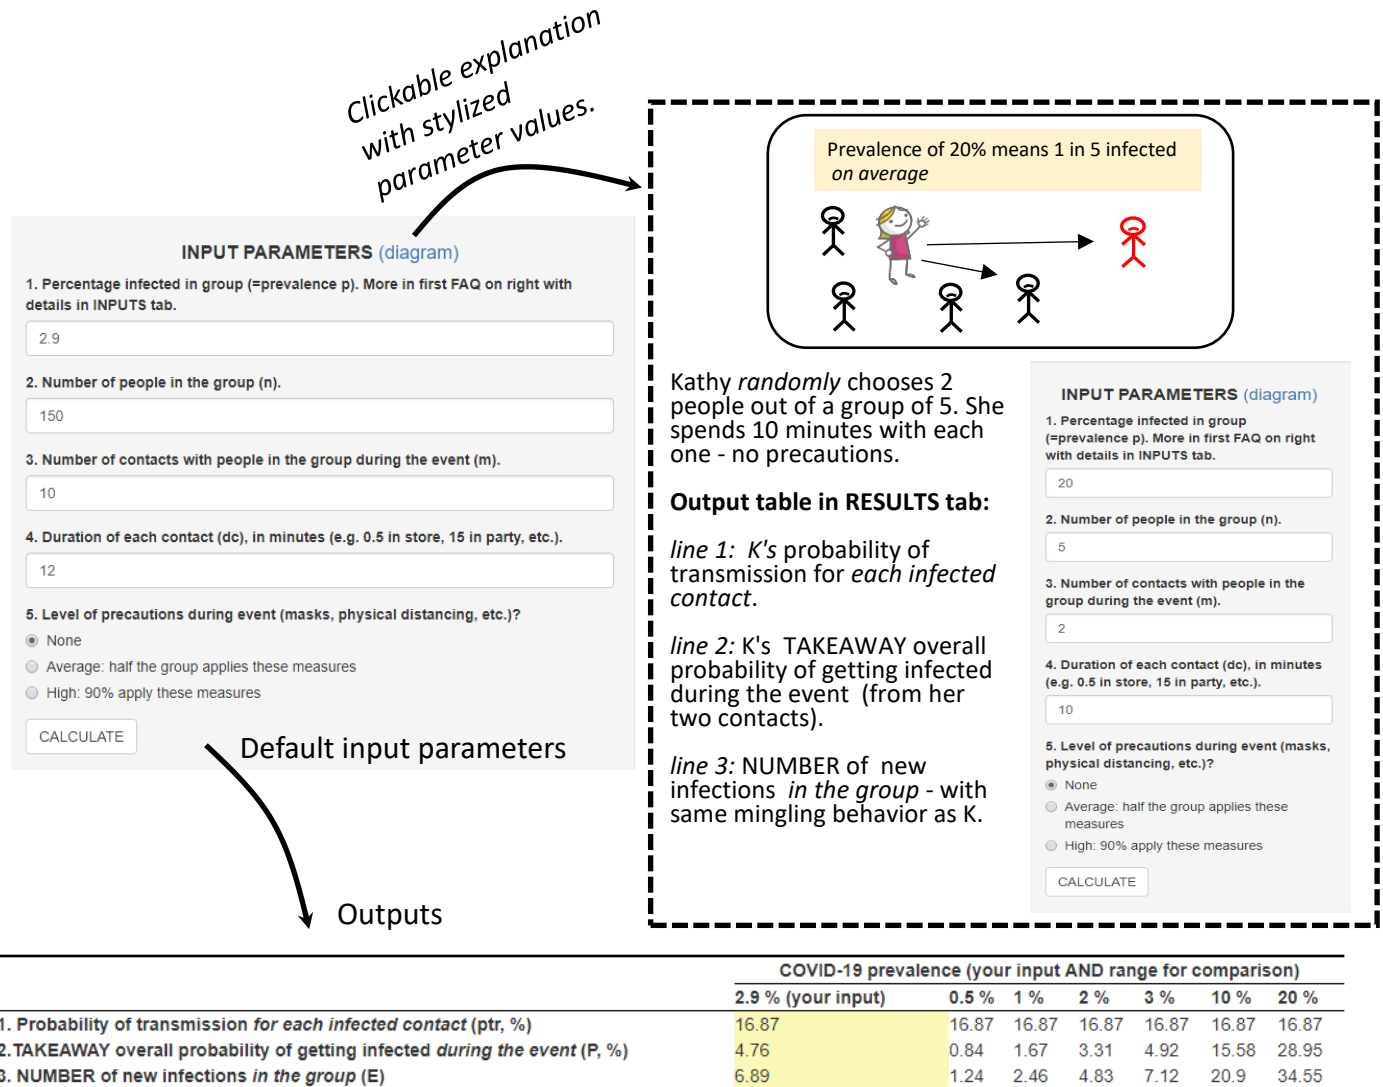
Clickable explanation with stylized parameter values.

INPUT PARAMETERS (diagram)

1. Percentage infected in group (=prevalence p). More in first FAQ on right with details in INPUTS tab.

2.9

2. Number of people in the group (n).

150

3. Number of contacts with people in the group during the event (m).

10

4. Duration of each contact (dc), in minutes (e.g. 0.5 in store, 15 in party, etc.).

12

5. Level of precautions during event (masks, physical distancing, etc.)?

None

Average: half the group applies these measures

High: 90% apply these measures

CALCULATE

Default input parameters

Prevalence of 20% means 1 in 5 infected on average

Kathy *randomly* chooses 2 people out of a group of 5. She spends 10 minutes with each one - no precautions.

**Output table in RESULTS tab:**

*line 1: K's* probability of transmission for *each infected contact*.

*line 2:* K's TAKEAWAY overall probability of getting infected during the event (from her two contacts).

*line 3:* NUMBER of new infections *in the group* - with same mingling behavior as K.

INPUT PARAMETERS (diagram)

1. Percentage infected in group (=prevalence p). More in first FAQ on right with details in INPUTS tab.

20

2. Number of people in the group (n).

5

3. Number of contacts with people in the group during the event (m).

2

4. Duration of each contact (dc), in minutes (e.g. 0.5 in store, 15 in party, etc.).

10

5. Level of precautions during event (masks, physical distancing, etc.)?

None

Average: half the group applies these measures

High: 90% apply these measures

CALCULATE

Outputs

| | COVID-19 prevalence (your input AND range for comparison) | | | | | | |
|---|---|---|---|---|---|---|---|
| | 2.9 % (your input) | 0.5 % | 1 % | 2 % | 3 % | 10 % | 20 % |
| 1. Probability of transmission *for each infected contact* (ptr, %) | 16.87 | 16.87 | 16.87 | 16.87 | 16.87 | 16.87 | 16.87 |
| 2. TAKEAWAY overall probability of getting infected *during the event* (P, %) | 4.76 | 0.84 | 1.67 | 3.31 | 4.92 | 15.58 | 28.95 |
| 3. NUMBER of new infections *in the group* (E) | 6.89 | 1.24 | 2.46 | 4.83 | 7.12 | 20.9 | 34.55 |